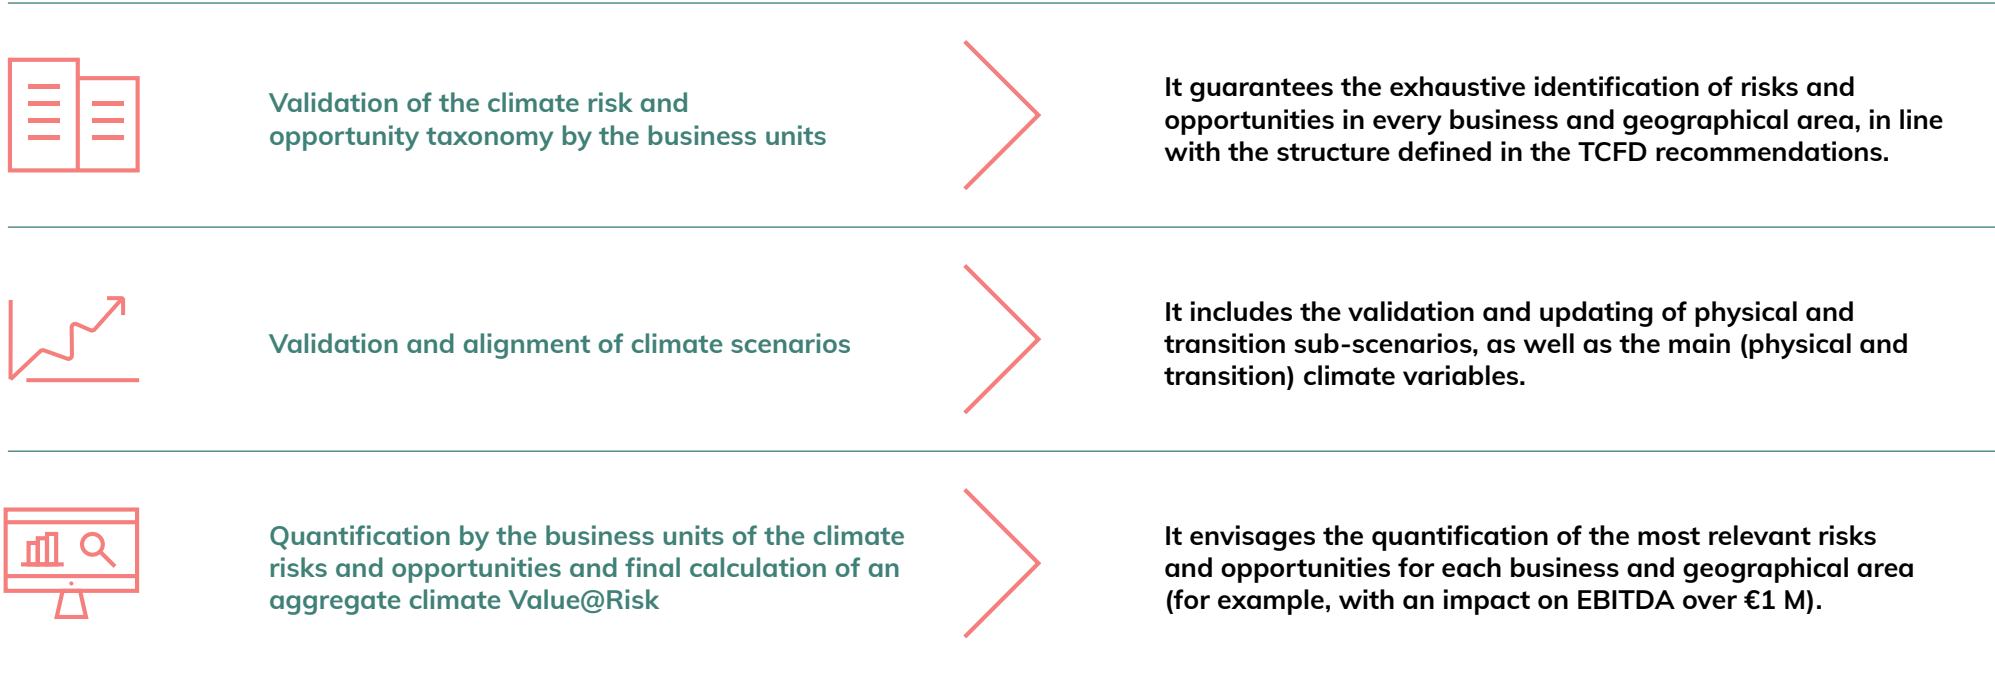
Validation of the climate risk and opportunity taxonomy by the business units

It guarantees the exhaustive identification of risks and opportunities in every business and geographical area, in line with the structure defined in the TCFD recommendations.

Validation and alignment of climate scenarios

It includes the validation and updating of physical and transition sub-scenarios, as well as the main (physical and transition) climate variables.

Quantification by the business units of the climate risks and opportunities and final calculation of an aggregate climate Value@Risk

It envisages the quantification of the most relevant risks and opportunities for each business and geographical area (for example, with an impact on EBITDA over €1 M).